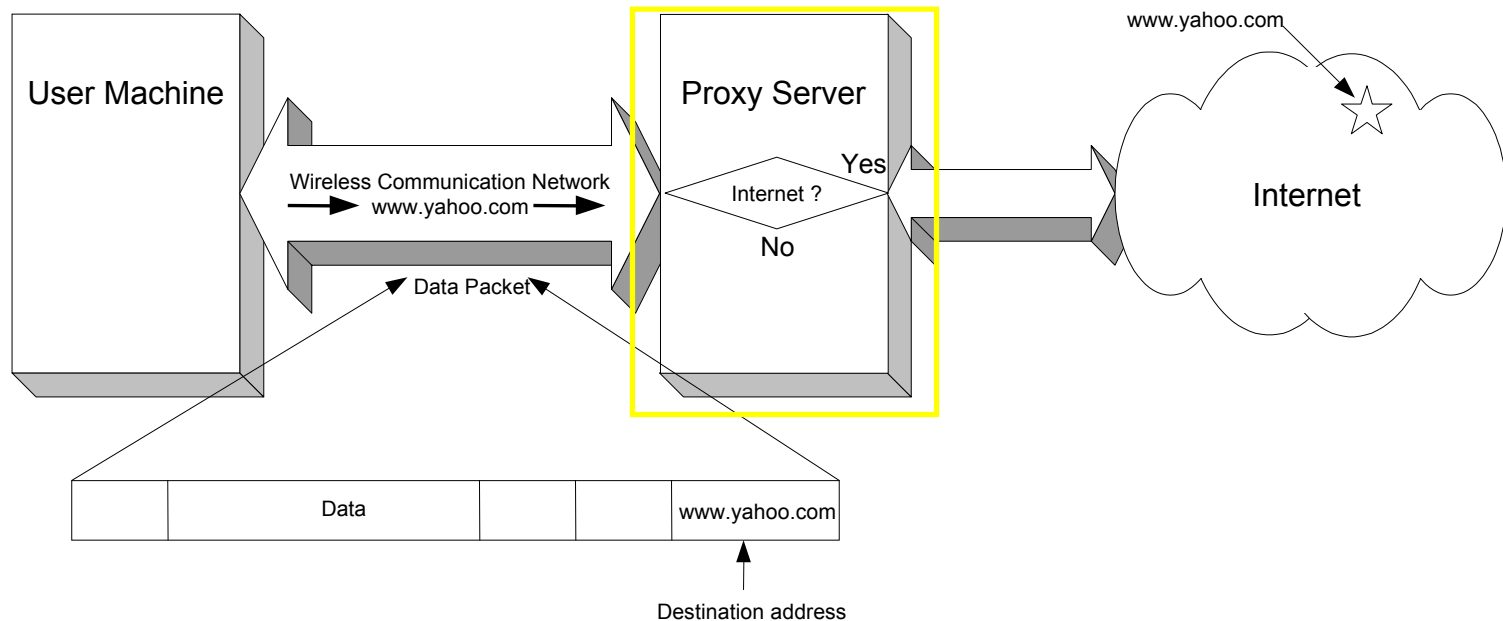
User Machine

Wireless Communication Network
www.yahoo.com

Data Packet

Proxy Server

Yes

Internet ?

No

www.yahoo.com

Internet

| | Data | | | www.yahoo.com |
|---|---|---|---|---|

Destination address